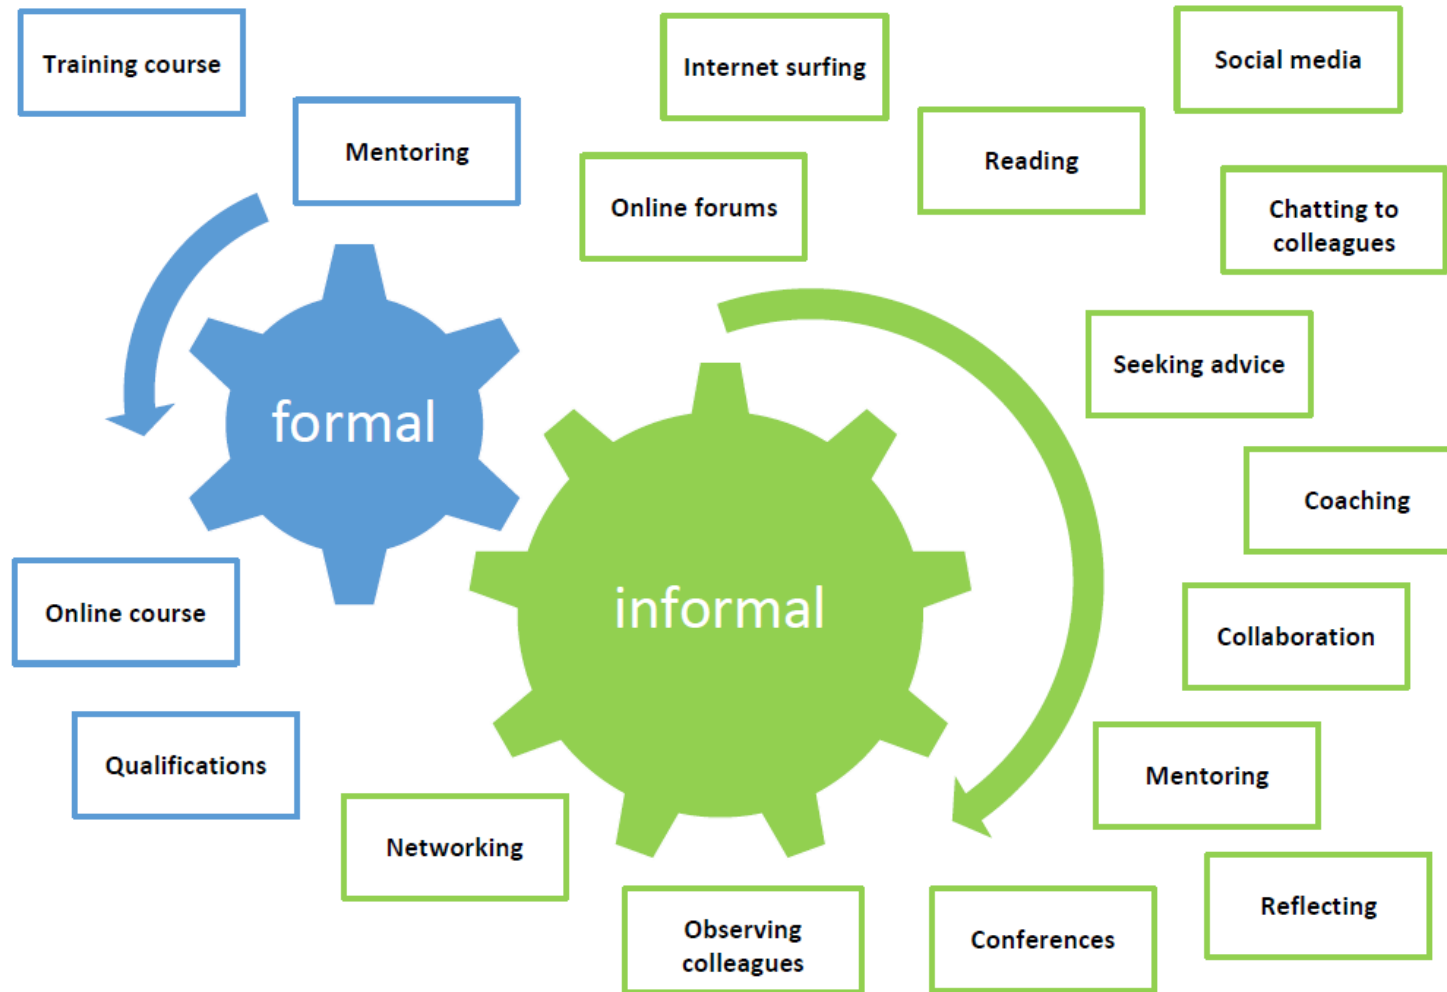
Training course

Mentoring

formal

Online course

Qualifications

Internet surfing

Online forums

Reading

Social media

Chatting to colleagues

Seeking advice

Coaching

Collaboration

Mentoring

Reflecting

informal

Networking

Observing colleagues

Conferences